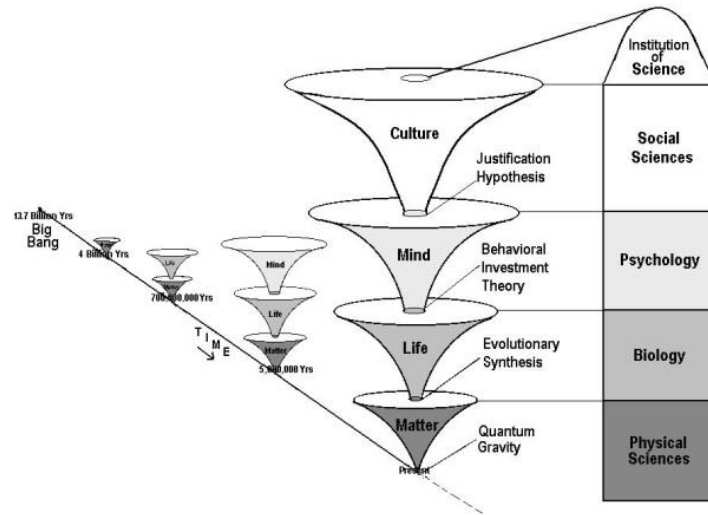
13.7 Billion Yrs
Big Bang
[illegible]
4 Billion Yrs
Life
Matter
700,000,000 Yrs
Mind
Life
Matter
5,000,000 Yrs
T I M E
Culture
Justification Hypothesis
Mind
Behavioral Investment Theory
Life
Evolutionary Synthesis
Matter
Quantum Gravity
Present
Institution of Science
Social Sciences
Psychology
Biology
Physical Sciences